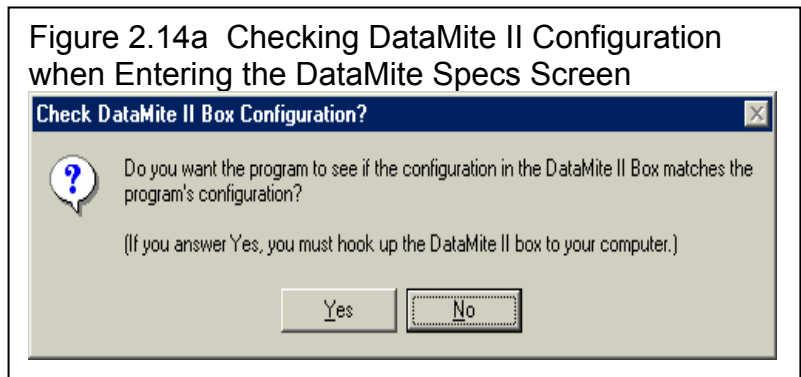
Figure 2.14a Checking DataMite II Configuration when Entering the DataMite Specs Screen

Check DataMite II Box Configuration?

Do you want the program to see if the configuration in the DataMite II Box matches the program's configuration?

(If you answer Yes, you must hook up the DataMite II box to your computer.)

Yes

No